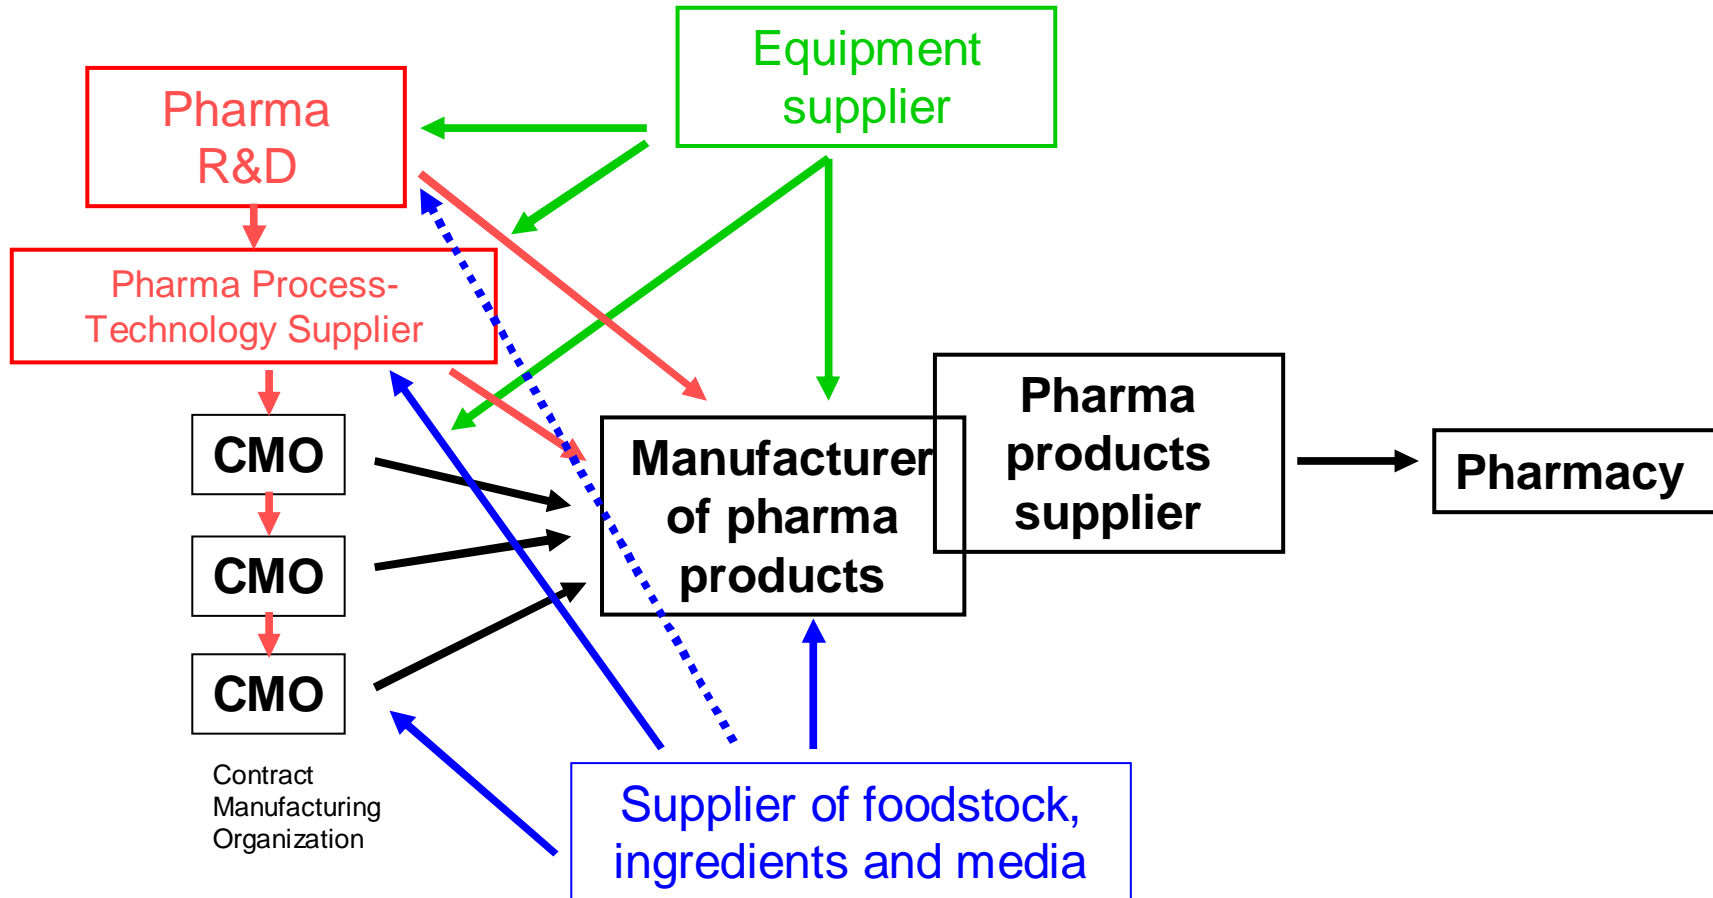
Equipment supplier

Pharma R&D

Pharma Process-Technology Supplier

CMO

CMO

CMO

Contract Manufacturing Organization

Manufacturer of pharma products

Pharma products supplier

Pharmacy

Supplier of foodstock, ingredients and media